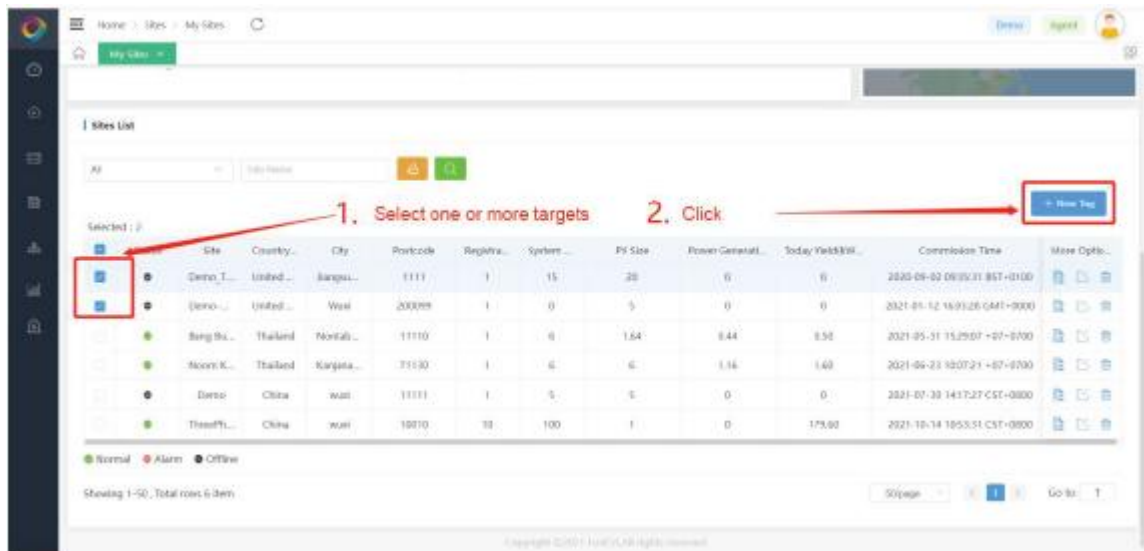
Home > Sites > My Sites

Demo Agent

My Sites ×

Sites List

All

Site Name

Selected : 2

1. Select one or more targets

2. Click

+ New Tag

| | Status | Site | Country... | City | Postcode | Registra... | System ... | PV Size | Power Generati... | Today Yield(kW... | Commision Time | More Optio... |
|---|---|---|---|---|---|---|---|---|---|---|---|---|
| | ● | Demo_T... | United... | Jiangsu... | 1111 | 1 | 15 | 20 | 0 | 0 | 2020-09-02 09:35:31 BST+0100 | |
| | ● | Demo-... | United... | Wuxi | 200099 | 1 | 0 | 5 | 0 | 0 | 2021-01-12 16:03:28 GMT+0000 | |
| | ● | Bang Bu... | Thailand | Nontab... | 11110 | 1 | 6 | 1.64 | 0.44 | 0.50 | 2021-05-31 15:29:07 +07+0700 | |
| | ● | Noom K... | Thailand | Kanjana... | 71130 | 1 | 6 | 6 | 1.16 | 1.60 | 2021-06-23 10:07:21 +07+0700 | |
| | ● | Demo | China | wuxi | 11111 | 1 | 5 | 5 | 0 | 0 | 2021-07-30 14:17:27 CST+0800 | |
| | ● | ThreePh... | China | wuxi | 10010 | 10 | 100 | 1 | 0 | 179.60 | 2021-10-14 10:53:51 CST+0800 | |

● Normal ● Alarm ● Offline

Showing 1-50 , Total rows 6 item

50/page

1

Go to 1

Copyright ©2021 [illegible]